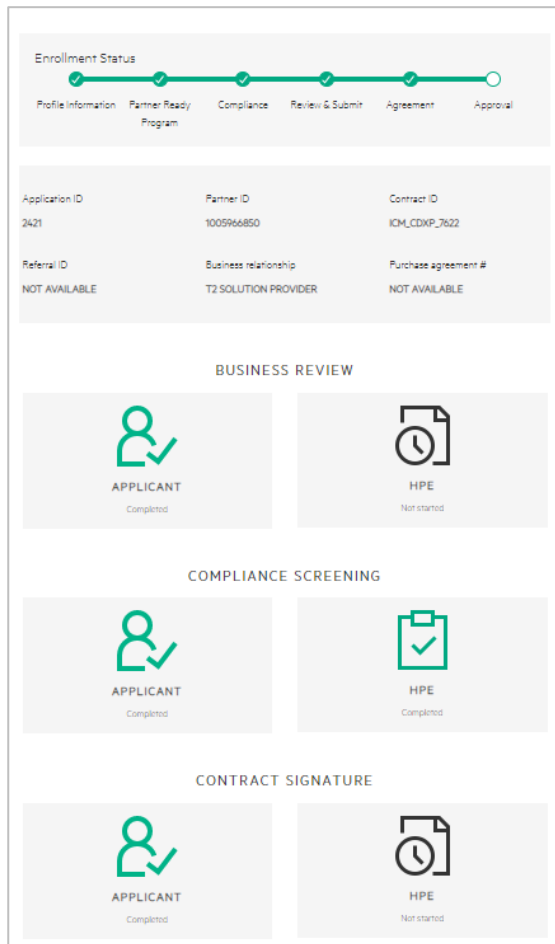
Enrollment Status

Profile Information
Partner Ready Program
Compliance
Review & Submit
Agreement
Approval

| Application ID | Partner ID | Contract ID |
|---|---|---|
| 2421 | 1005966850 | ICM_CDXP_7622 |
| Referral ID | Business relationship | Purchase agreement # |
| NOT AVAILABLE | T2 SOLUTION PROVIDER | NOT AVAILABLE |

BUSINESS REVIEW

APPLICANT
Completed

HPE
Not started

COMPLIANCE SCREENING

APPLICANT
Completed

HPE
Completed

CONTRACT SIGNATURE

APPLICANT
Completed

HPE
Not started